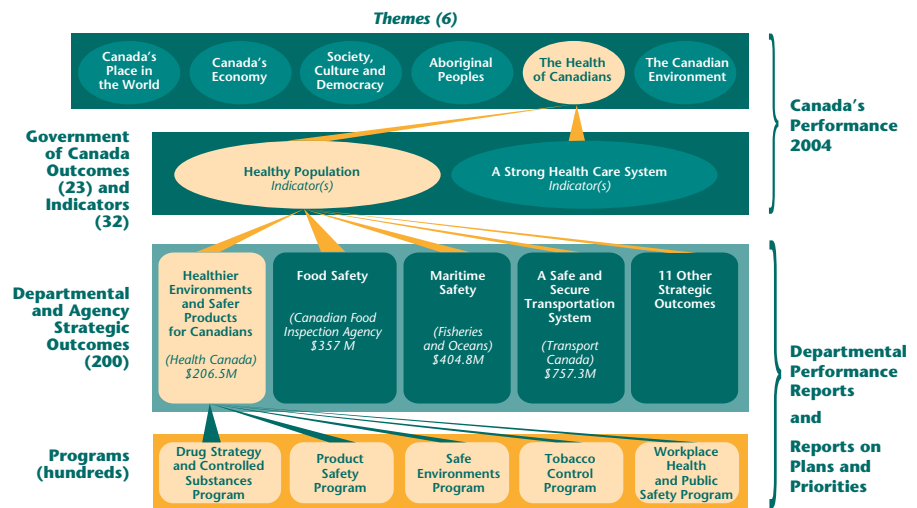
Themes (6)

Canada's Place in the World

Canada's Economy

Society, Culture and Democracy

Aboriginal Peoples

The Health of Canadians

The Canadian Environment

Canada's Performance 2004

Government of Canada Outcomes (23) and Indicators (32)

Healthy Population
Indicator(s)

A Strong Health Care System
Indicator(s)

Departmental and Agency Strategic Outcomes (200)

Healthier Environments and Safer Products for Canadians
(Health Canada)
$206.5M

Food Safety
(Canadian Food Inspection Agency)
$357 M

Maritime Safety
(Fisheries and Oceans)
$404.8M

A Safe and Secure Transportation System
(Transport Canada)
$757.3M

11 Other Strategic Outcomes

Programs (hundreds)

Drug Strategy and Controlled Substances Program

Product Safety Program

Safe Environments Program

Tobacco Control Program

Workplace Health and Public Safety Program

Departmental Performance Reports

and

Reports on Plans and Priorities